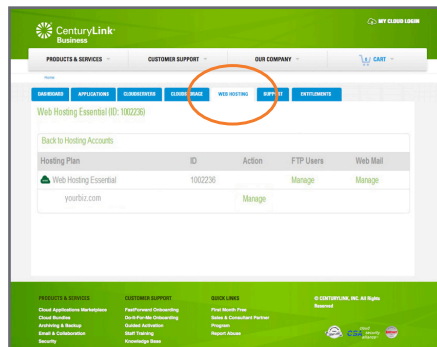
CenturyLink Business

MY CLOUD LOGIN

PRODUCTS & SERVICES

CUSTOMER SUPPORT

OUR COMPANY

CART

Home

DASHBOARD

APPLICATIONS

CLOUDSERVERS

CLOUD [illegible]

WEB HOSTING

SUPPORT

ENTITLEMENTS

Web Hosting Essential (ID: 1002236)

Back to Hosting Accounts

| Hosting Plan | ID | Action | FTP Users | Web Mail |
|---|---|---|---|---|
| Web Hosting Essential | 1002236 | | Manage | Manage |
| yourbiz.com | | Manage | | |

PRODUCTS & SERVICES
Cloud Applications Marketplace
Cloud Bundles
Archiving & Backup
Email & Collaboration
Security

CUSTOMER SUPPORT
FastForward Onboarding
Do-It-For-Me Onboarding
Guided Activation
Staff Training
Knowledge Base

QUICK LINKS
First Month Free
Sales & Consultant Partner
Program
Report Abuse

© CENTURYLINK, INC. All Rights Reserved